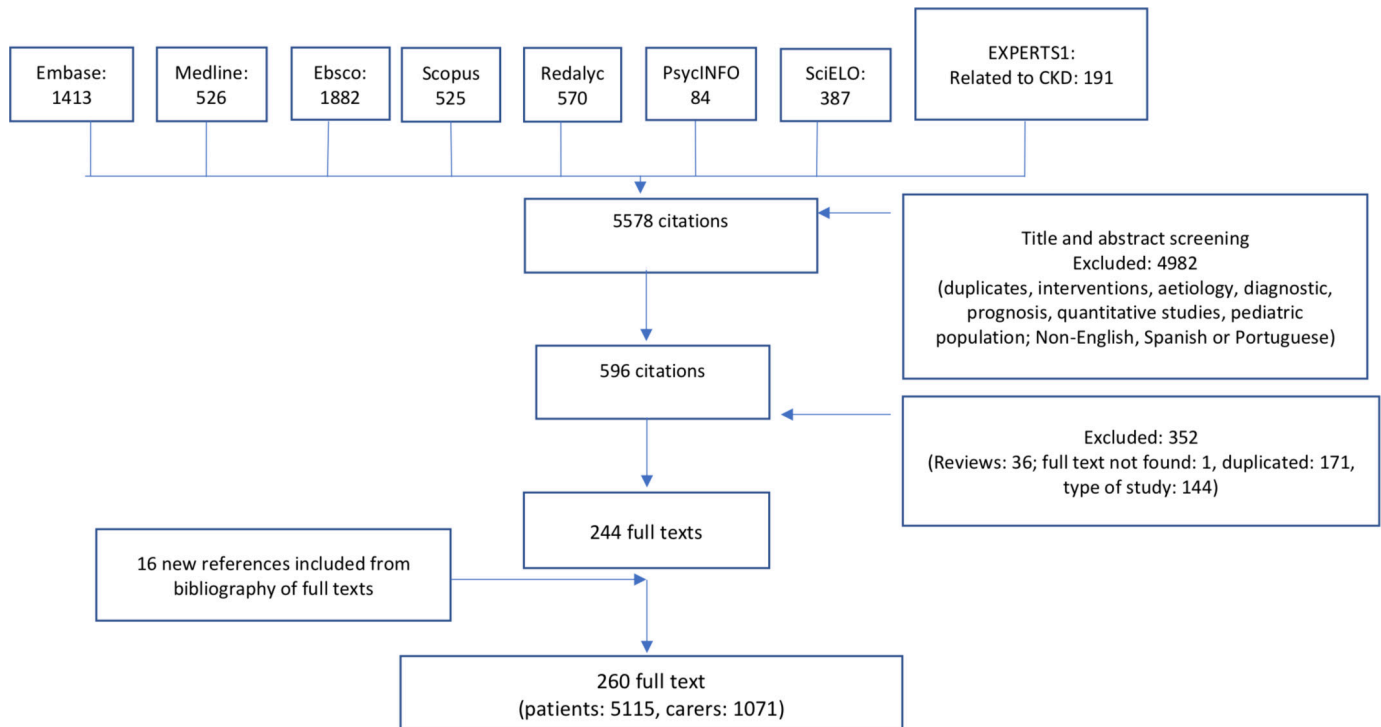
Embase: 1413

Medline: 526

Ebsco: 1882

Scopus 525

Redalyc 570

PsycINFO 84

SciELO: 387

EXPERTS1: Related to CKD: 191

5578 citations

Title and abstract screening
Excluded: 4982
(duplicates, interventions, aetiology, diagnostic, prognosis, quantitative studies, pediatric population; Non-English, Spanish or Portuguese)

596 citations

Excluded: 352
(Reviews: 36; full text not found: 1, duplicated: 171, type of study: 144)

244 full texts

16 new references included from bibliography of full texts

260 full text
(patients: 5115, carers: 1071)